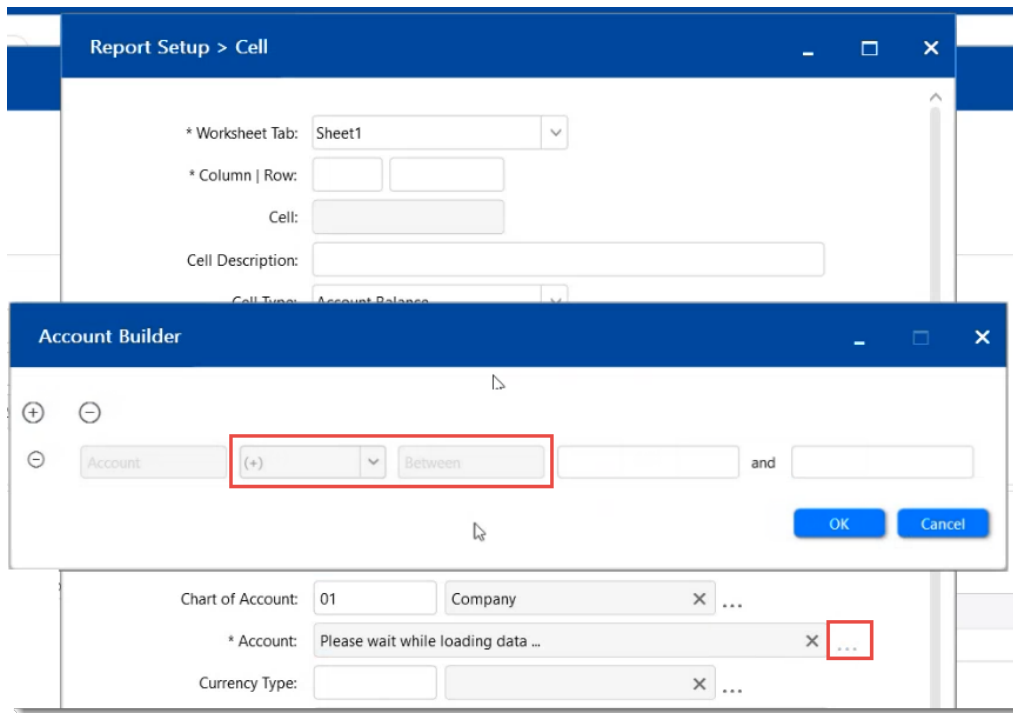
Report Setup > Cell

* Worksheet Tab: Sheet1

* Column | Row:

Cell:

Cell Description:

Cell Type: Account Balance

Account Builder

Account (+) Between and

OK Cancel

Chart of Account: 01 Company ...

* Account: Please wait while loading data ... ...

Currency Type: ...